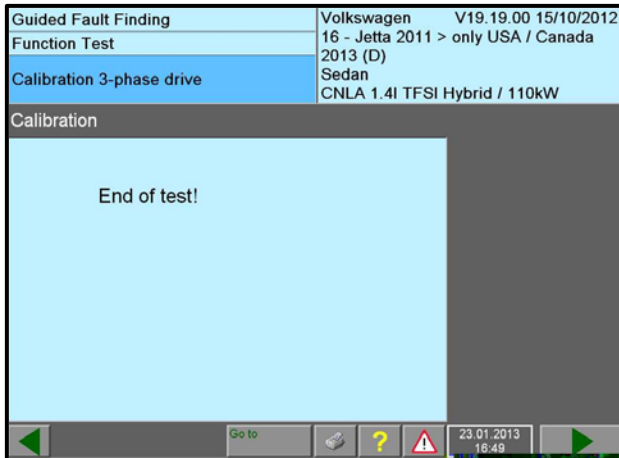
Guided Fault Finding
Function Test
Calibration 3-phase drive

Volkswagen V19.19.00 15/10/2012
16 - Jetta 2011 > only USA / Canada
2013 (D)
Sedan
CNLA 1.4l TFSI Hybrid / 110kW

Calibration

End of test!

Go to
?
23.01.2013
16:49